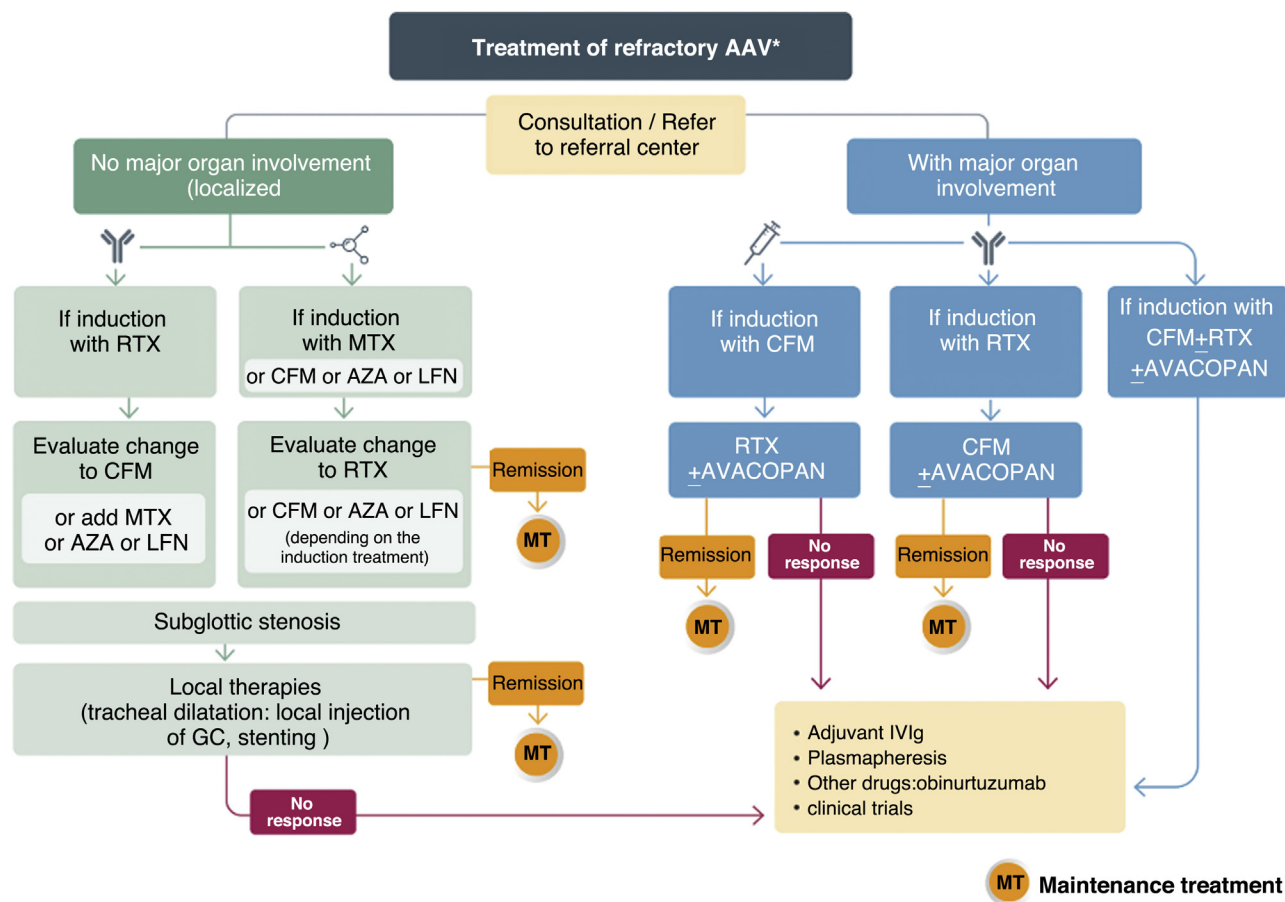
Treatment of refractory AAV*

Consultation / Refer to referral center

No major organ involvement (localized)

With major organ involvement

If induction with RTX

If induction with MTX
or CFM or AZA or LFN

If induction with CFM

If induction with RTX

If induction with CFM$\pm$RTX $\pm$AVACOPAN

Evaluate change to CFM
or add MTX or AZA or LFN

Evaluate change to RTX
or CFM or AZA or LFN
(depending on the induction treatment)

Remission

MT

RTX $\pm$AVACOPAN

CFM $\pm$AVACOPAN

Remission

No response

Remission

No response

MT

MT

Subglottic stenosis

Local therapies (tracheal dilatation: local injection of GC, stenting )

Remission

MT

No response

• Adjuvant IVIg
• Plasmapheresis
• Other drugs:obinurtuzumab
• clinical trials

MT Maintenance treatment